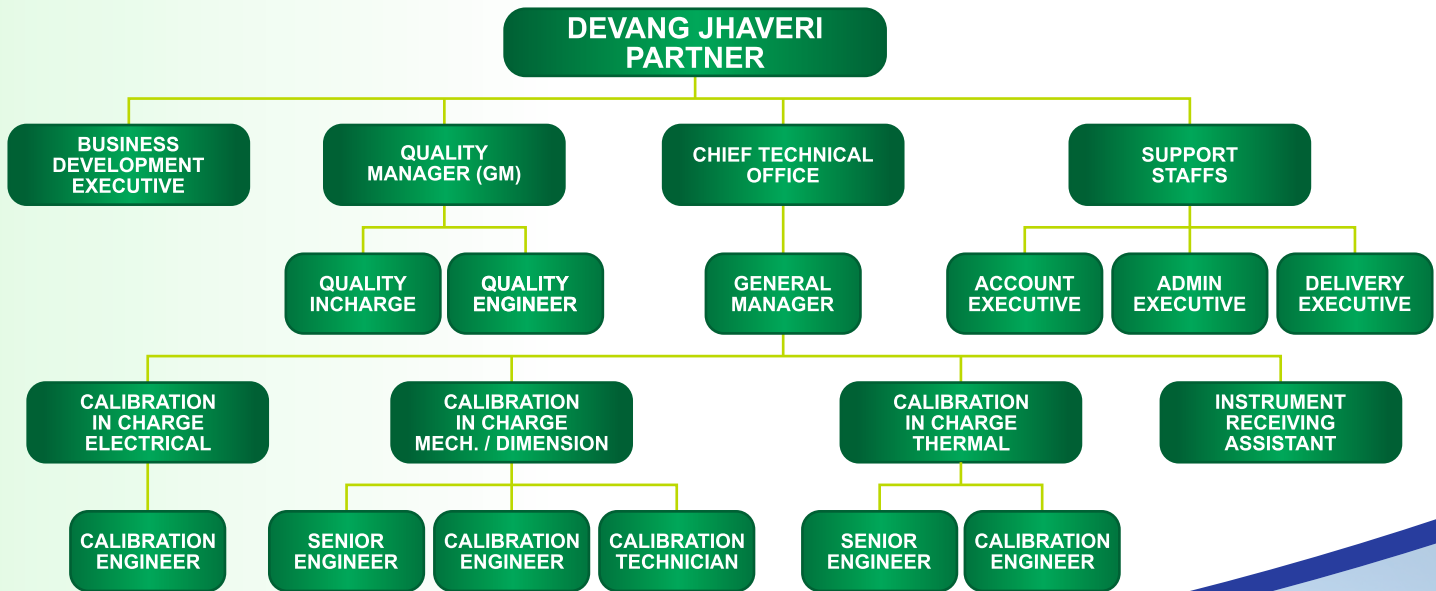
DEVANG JHAVERI
PARTNER

BUSINESS DEVELOPMENT EXECUTIVE

QUALITY MANAGER (GM)

CHIEF TECHNICAL OFFICE

SUPPORT STAFFS

QUALITY INCHARGE

QUALITY ENGINEER

GENERAL MANAGER

ACCOUNT EXECUTIVE

ADMIN EXECUTIVE

DELIVERY EXECUTIVE

CALIBRATION IN CHARGE ELECTRICAL

CALIBRATION IN CHARGE MECH. / DIMENSION

CALIBRATION IN CHARGE THERMAL

INSTRUMENT RECEIVING ASSISTANT

CALIBRATION ENGINEER

SENIOR ENGINEER

CALIBRATION ENGINEER

CALIBRATION TECHNICIAN

SENIOR ENGINEER

CALIBRATION ENGINEER